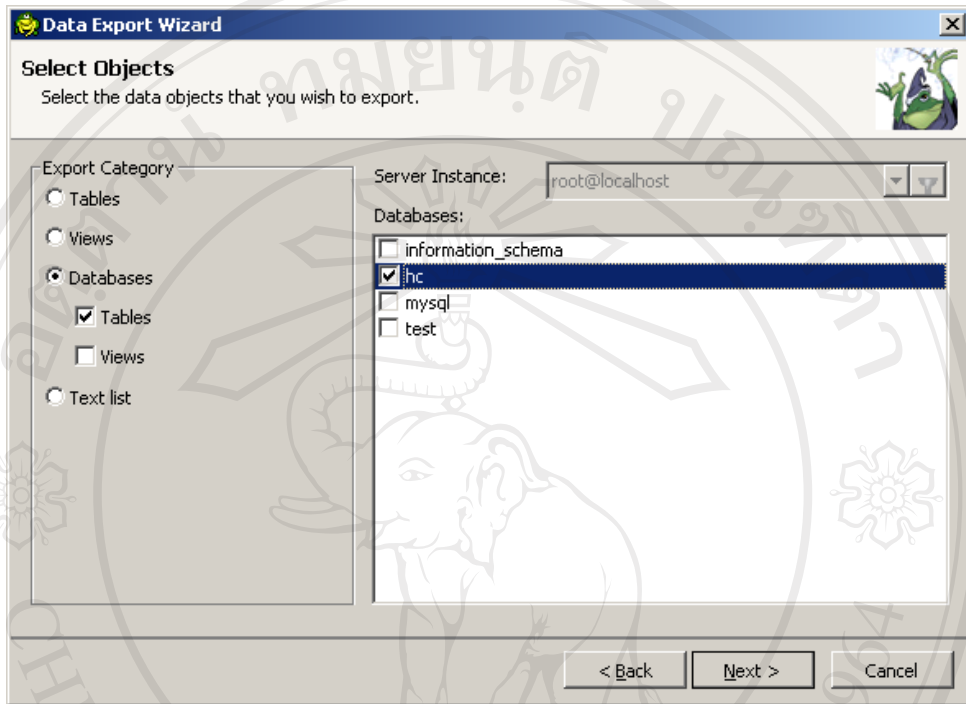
Data Export Wizard

Select Objects
Select the data objects that you wish to export.

Export Category
Tables
Views
Databases
Tables
Views
Text list

Server Instance: root@localhost
Databases:
information_schema
hc
mysql
test

< Back
Next >
Cancel